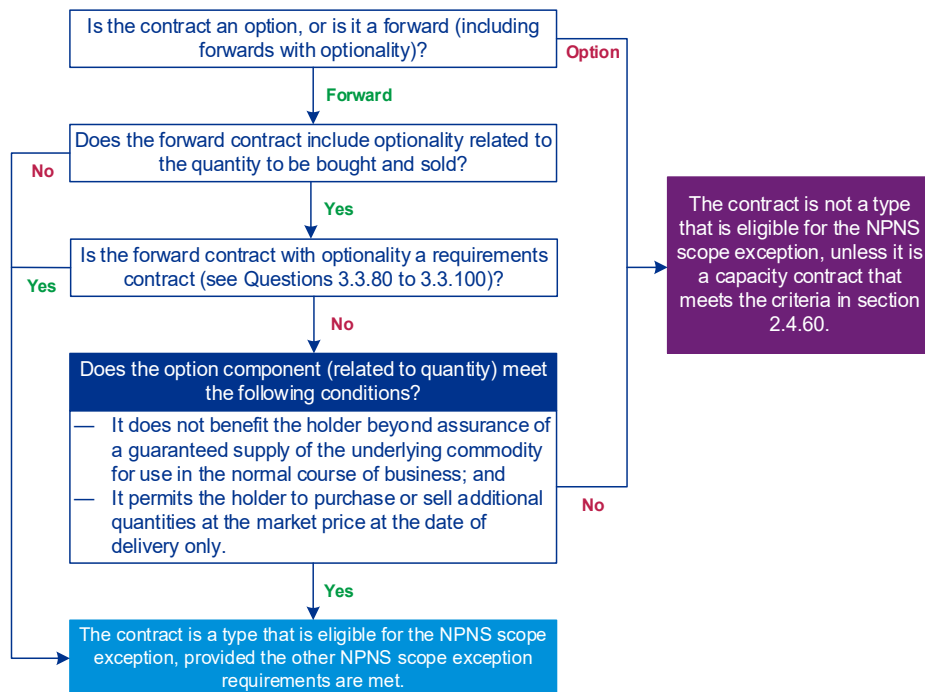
Is the contract an option, or is it a forward (including forwards with optionality)?

Option

Forward

Does the forward contract include optionality related to the quantity to be bought and sold?

No

Yes

Is the forward contract with optionality a requirements contract (see Questions 3.3.80 to 3.3.100)?

Yes

The contract is not a type that is eligible for the NPNS scope exception, unless it is a capacity contract that meets the criteria in section 2.4.60.

No

Does the option component (related to quantity) meet the following conditions?

— It does not benefit the holder beyond assurance of a guaranteed supply of the underlying commodity for use in the normal course of business; and

— It permits the holder to purchase or sell additional quantities at the market price at the date of delivery only.

No

Yes

The contract is a type that is eligible for the NPNS scope exception, provided the other NPNS scope exception requirements are met.